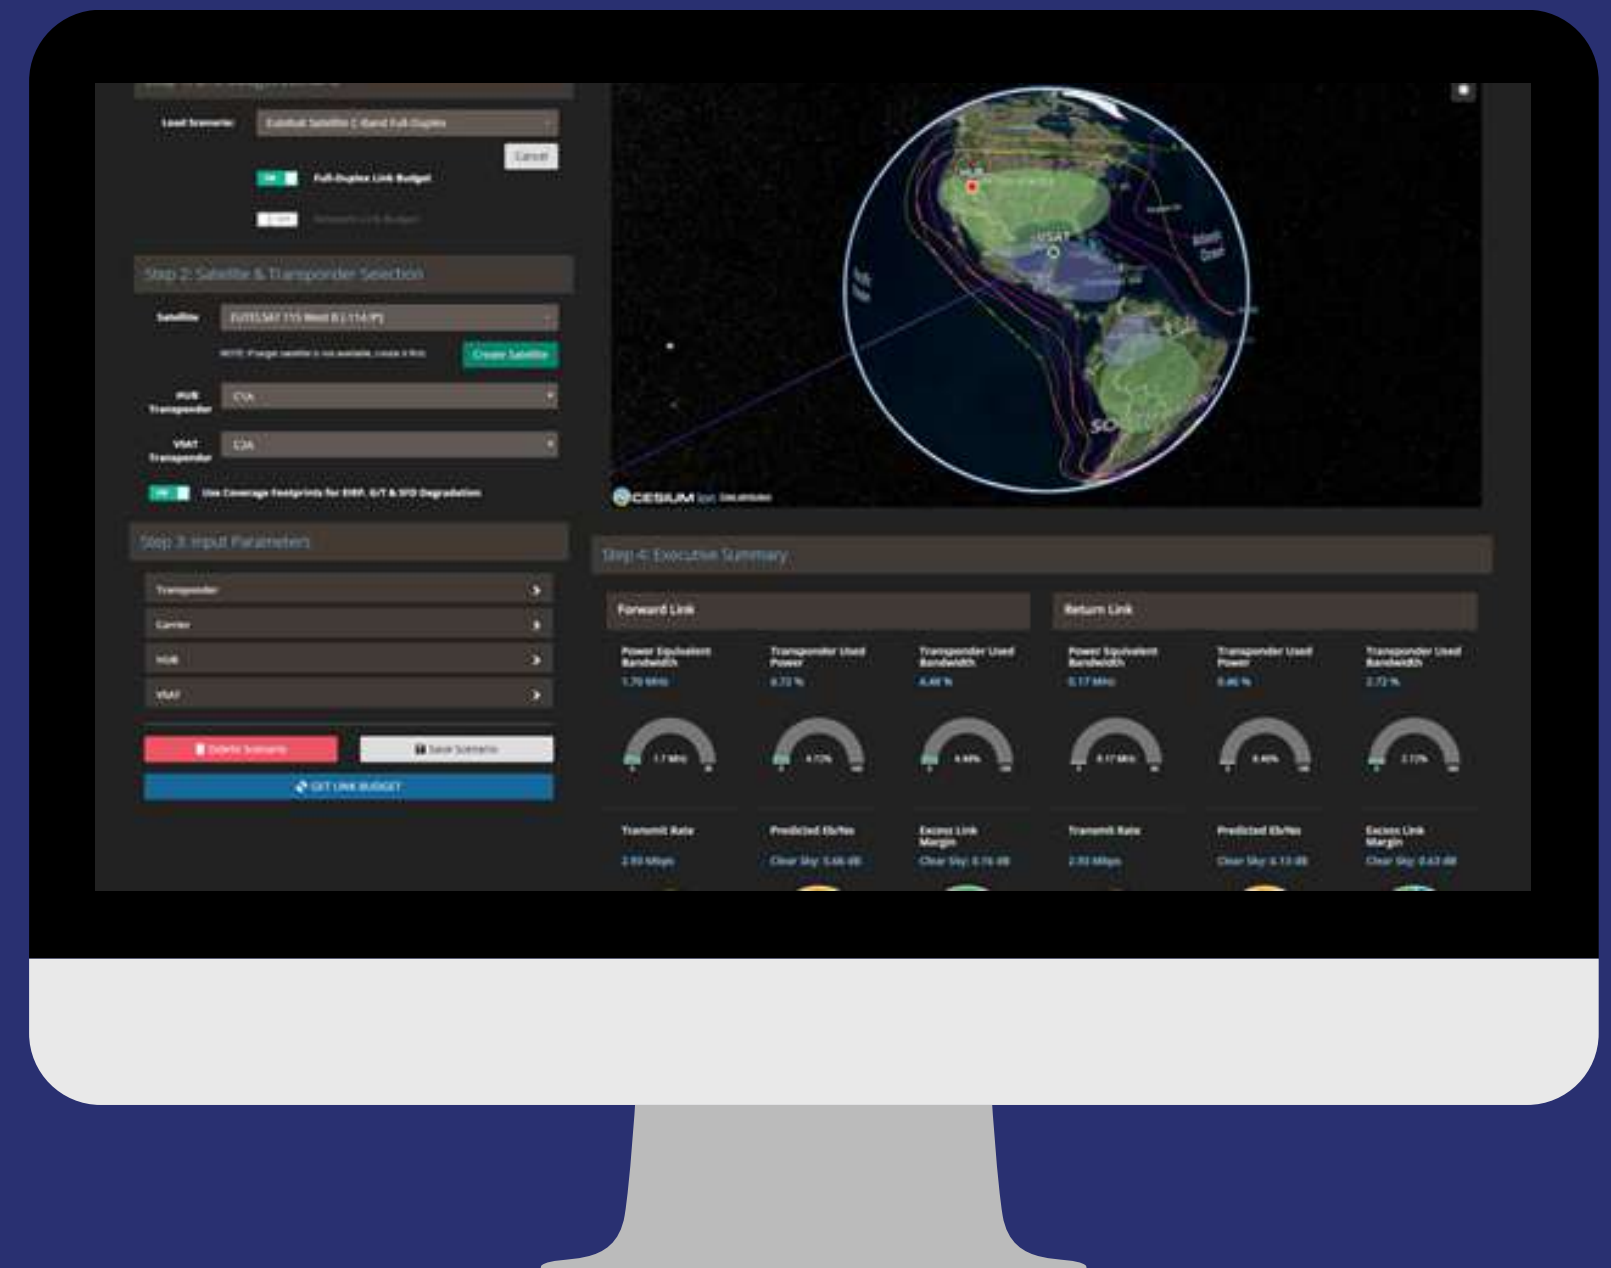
Load Scenario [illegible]

Cancel

ON Full-Duplex Link Budget

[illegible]

Step 2: Satellite & Transponder Selection

Satellite EUTELSAT 115 West B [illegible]

NOTE: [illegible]

Create Satellite

HUB Transponder C1A

VSAT Transponder C2A

ON Use Coverage Footprints for EIRP, G/T & SFD Degradation

Step 3: Input Parameters

Transponder

Carrier

HUB

VSAT

Delete Scenario

Save Scenario

GET LINK BUDGET

HUB

VSAT

CESIUM

Step 4: Executive Summary

Forward Link

Power Equivalent Bandwidth
1.70 MHz

Transponder Used Power
4.72 %

Transponder Used Bandwidth
4.48 %

Return Link

Power Equivalent Bandwidth
0.17 MHz

Transponder Used Power
0.46 %

Transponder Used Bandwidth
2.72 %

Transmit Rate
2.93 Mbps

Predicted Eb/No
Clear Sky: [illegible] dB

Excess Link Margin
Clear Sky: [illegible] dB

Transmit Rate
2.93 Mbps

Predicted Eb/No
Clear Sky: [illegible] dB

Excess Link Margin
Clear Sky: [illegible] dB